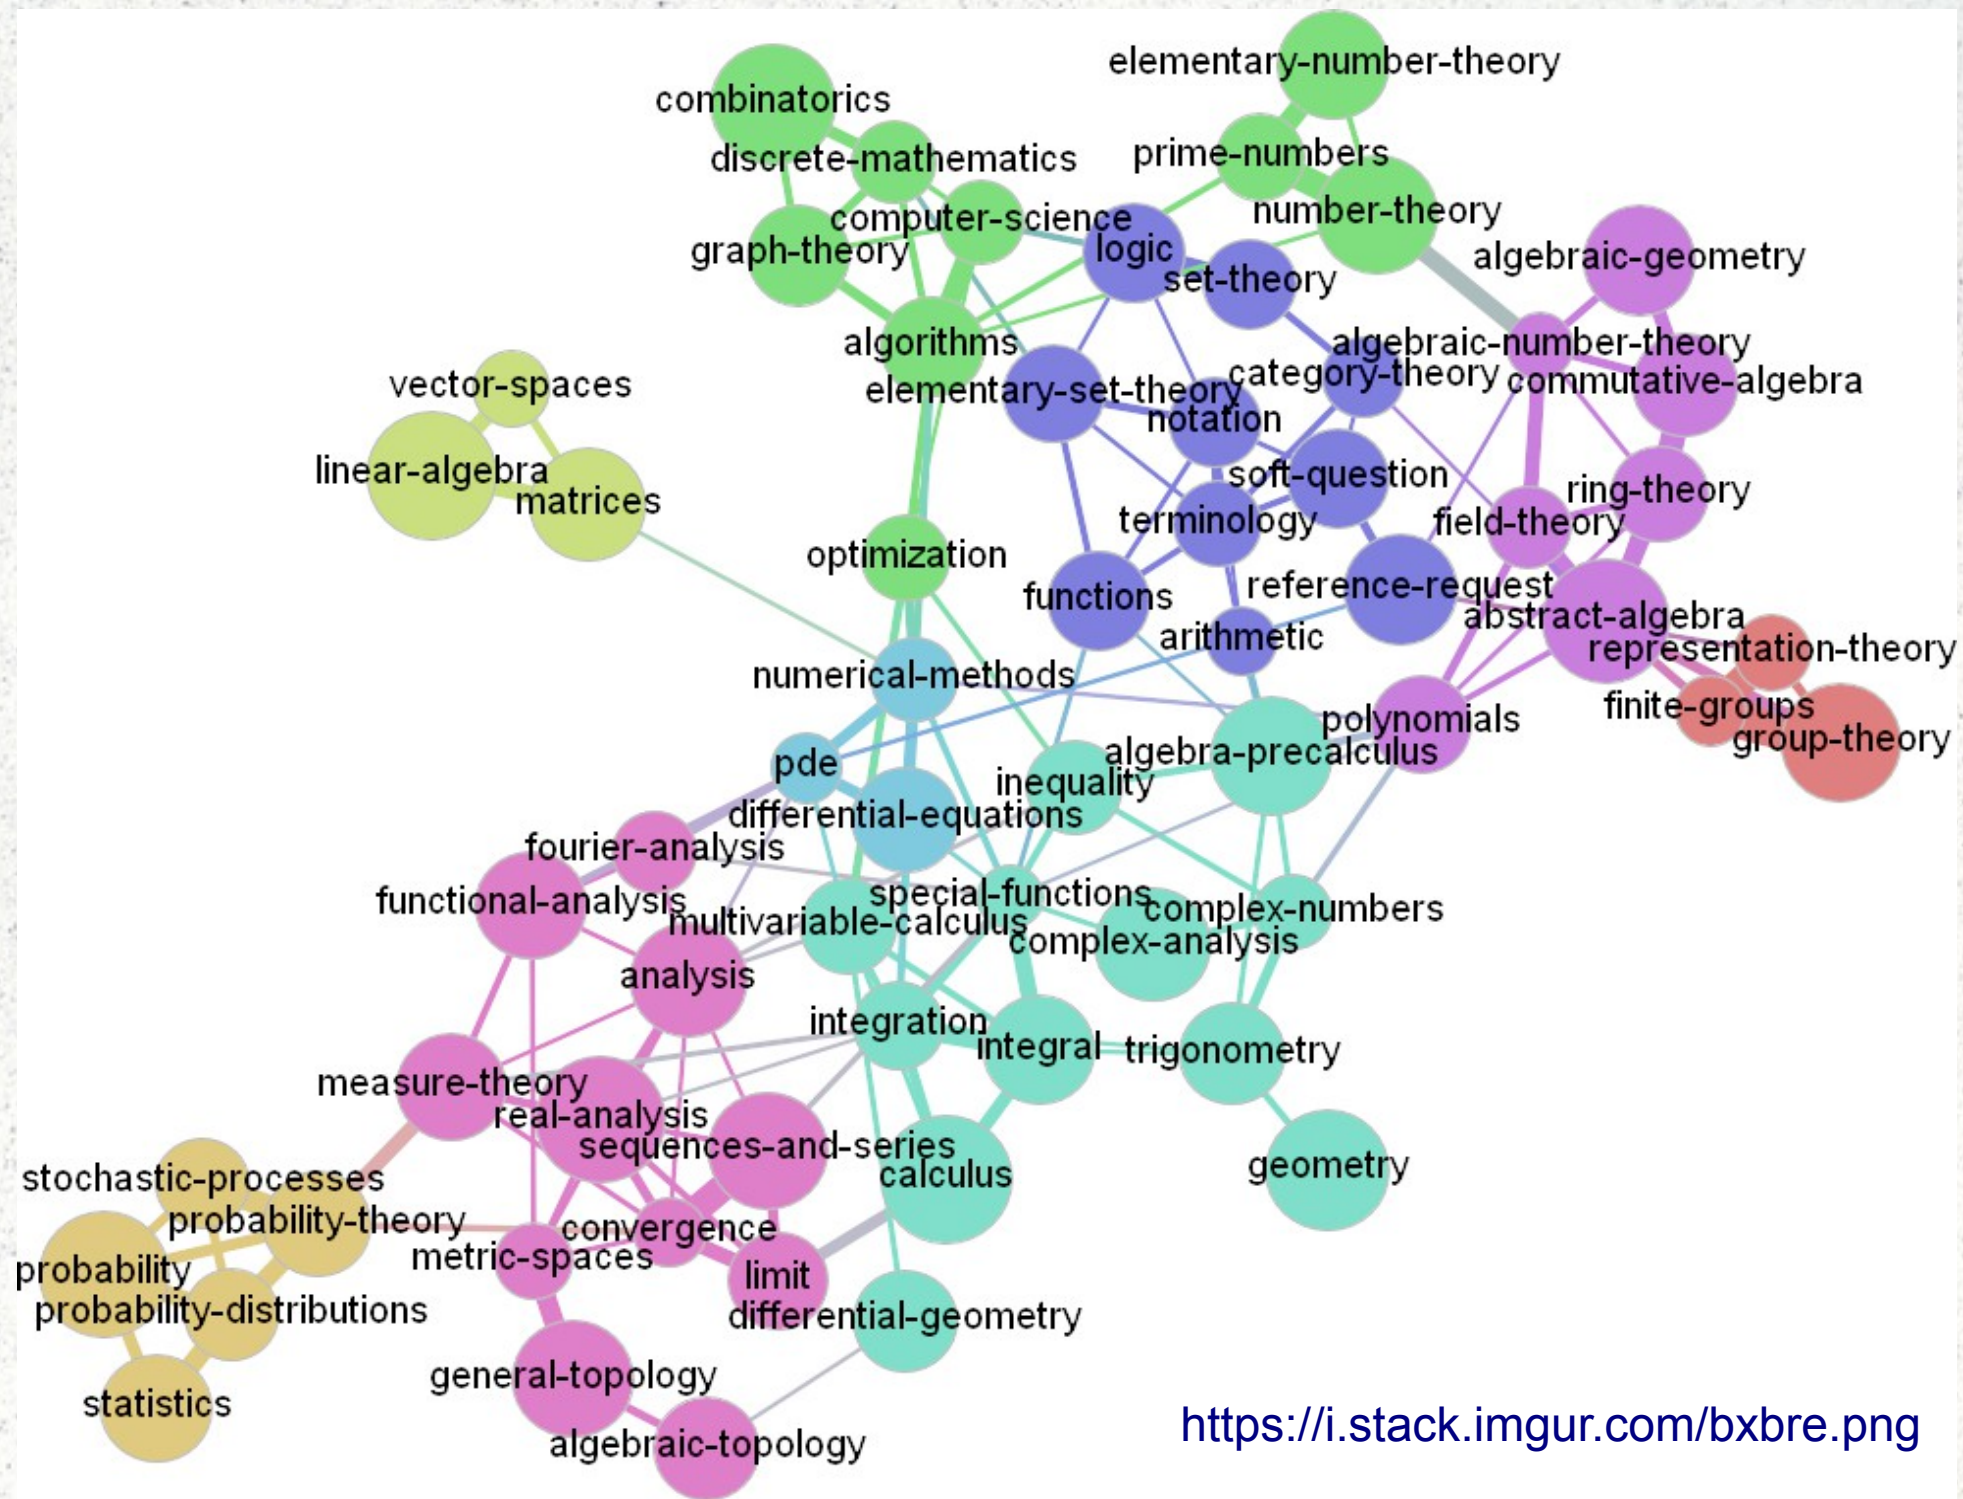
elementary-number-theory
combinatorics
discrete-mathematics
prime-numbers
computer-science
number-theory
graph-theory
logic
set-theory
algebraic-geometry
algorithms
algebraic-number-theory
vector-spaces
elementary-set-theory
category-theory
commutative-algebra
notation
linear-algebra
soft-question
matrices
terminology
ring-theory
field-theory
optimization
reference-request
functions
abstract-algebra
arithmetic
representation-theory
numerical-methods
finite-groups
polynomials
group-theory
algebra-precalculus
pde
inequality
differential-equations
fourier-analysis
special-functions
functional-analysis
complex-numbers
multivariable-calculus
complex-analysis
analysis
integration
integral
trigonometry
measure-theory
real-analysis
sequences-and-series
geometry
calculus
stochastic-processes
probability-theory
convergence
metric-spaces
probability
limit
probability-distributions
differential-geometry
general-topology
statistics
algebraic-topology
https://i.stack.imgur.com/bxbre.png